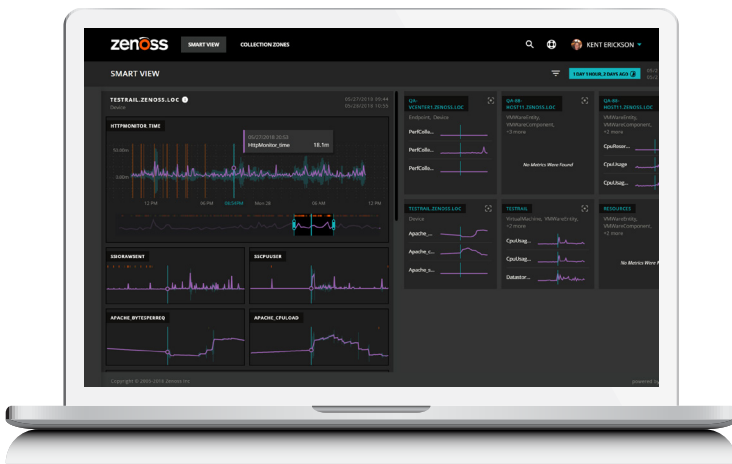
zenoss SMART VIEW COLLECTION ZONES KENT ERICKSON

SMART VIEW

1 DAY 1 HOUR, 2 DAYS AGO

TESTRAIL.ZENOSS.LOC
Device
05/27/2018 05:44
05/28/2018 10:53

HTTPMONITOR_TIME
05/27/2018 20:53
HttpMonitor_time 18.fm
50.00m
0.00m
12 PM 06 PM 06:34PM Mon 28 06 AM 12 PM

SSDRAWSENT
SSCPUUSER
APACHE_BYTESPERREQ
APACHE_CPULOAD

QA-VCENTER1.ZENOSS.LOC
Endpoint, Device
PerfColle...
PerfColle...
PerfColle...

QA-6B-HOST11.ZENOSS.LOC
VMWareEntity, VMWareComponent, +3 more
No Metrics Were Found

QA-6B-
VMWareEntity, VMWareComponent, +3 more
CpuReser...
CpuUsage
CpuUsag...

TESTRAIL.ZENOSS.LOC
Device
Apache_...
Apache_c...
Apache_s...

TESTRAIL
VirtualMachine, VMWareEntity, +2 more
CpuUsag...
CpuUsag...
Datastor...

RESOURCES
VMWareEntity, VMWareComponent, +2 more
No Metrics Were F

Copyright © 2003-2018 Zenoss Inc.
powered by